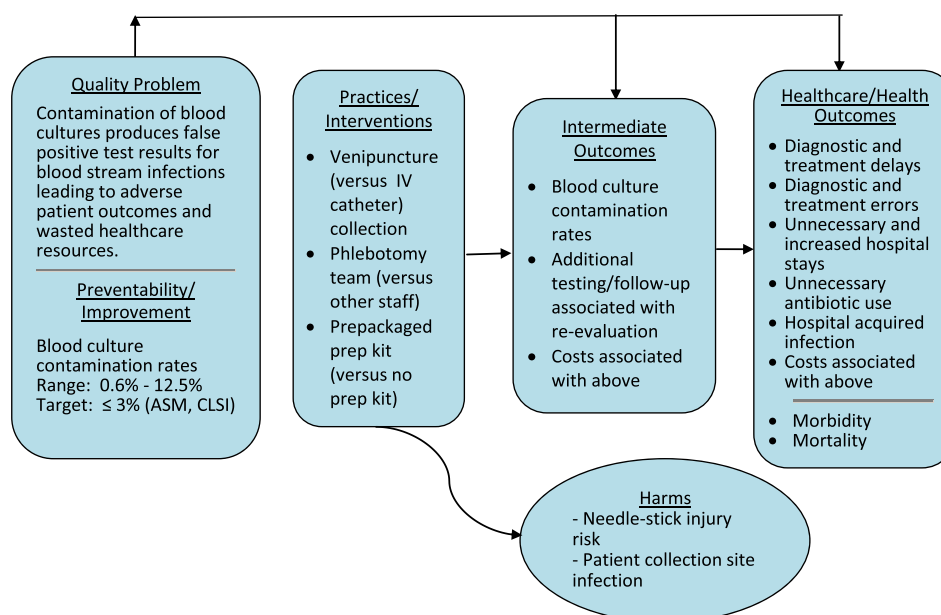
Quality Problem

Contamination of blood cultures produces false positive test results for blood stream infections leading to adverse patient outcomes and wasted healthcare resources.

Preventability/ Improvement

Blood culture contamination rates
Range: 0.6% - 12.5%
Target: ≤ 3% (ASM, CLSI)

Practices/ Interventions

- Venipuncture (versus IV catheter) collection
- Phlebotomy team (versus other staff)
- Prepackaged prep kit (versus no prep kit)

Intermediate Outcomes

- Blood culture contamination rates
- Additional testing/follow-up associated with re-evaluation
- Costs associated with above

Healthcare/Health Outcomes

- Diagnostic and treatment delays
- Diagnostic and treatment errors
- Unnecessary and increased hospital stays
- Unnecessary antibiotic use
- Hospital acquired infection
- Costs associated with above

- Morbidity
- Mortality

Harms
- Needle-stick injury risk
- Patient collection site infection